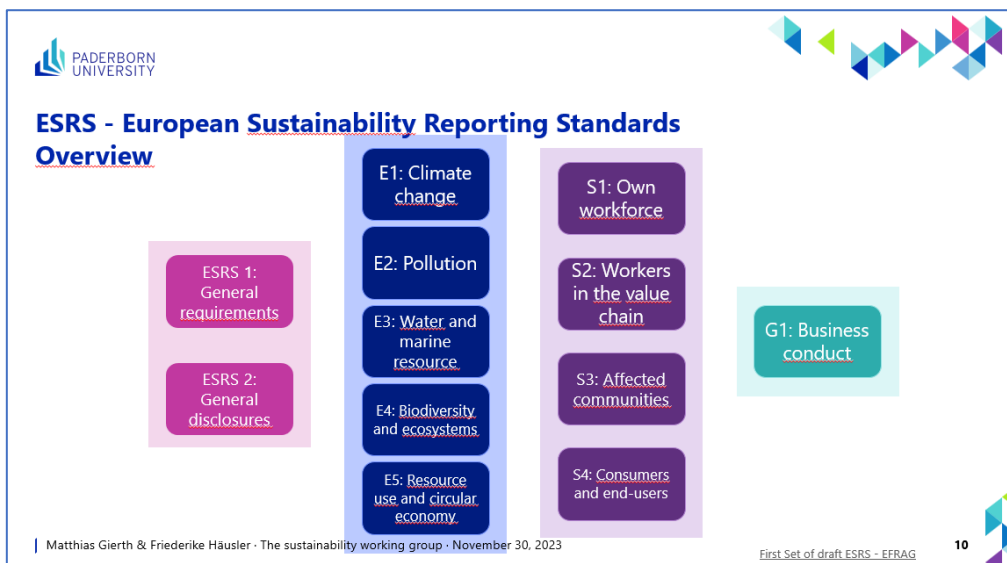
PADERBORN UNIVERSITY

ESRS - European Sustainability Reporting Standards Overview

ESRS 1: General requirements

ESRS 2: General disclosures

E1: Climate change

E2: Pollution

E3: Water and marine resource

E4: Biodiversity and ecosystems

E5: Resource use and circular economy

S1: Own workforce

S2: Workers in the value chain

S3: Affected communities

S4: Consumers and end-users

G1: Business conduct

Matthias Gierth & Friederike Häusler · The sustainability working group · November 30, 2023

First Set of draft ESRS - EFRAG

10